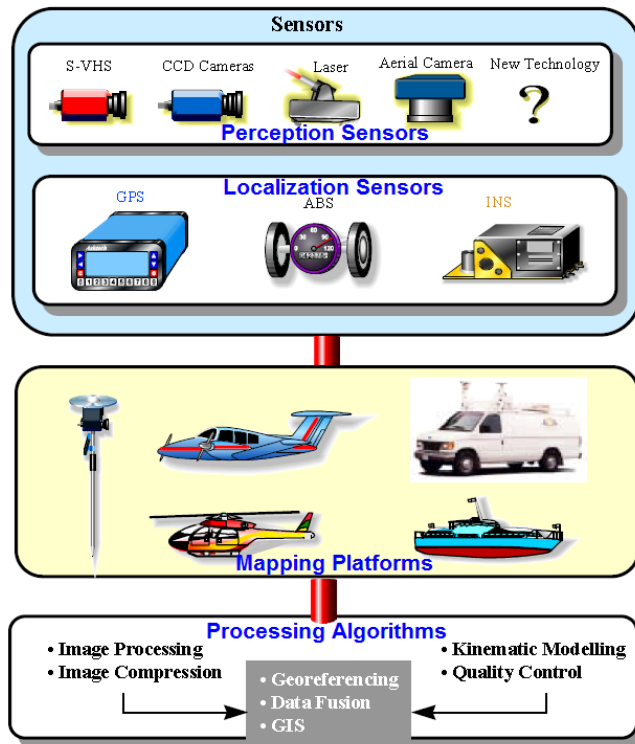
Sensors

S-VHS
CCD Cameras
Laser
Aerial Camera
New Technology
?

Perception Sensors

Localization Sensors

GPS
ABS
INS

Mapping Platforms

Processing Algorithms

• Image Processing
• Image Compression

• Kinematic Modelling
• Quality Control

• Georeferencing
• Data Fusion
• GIS